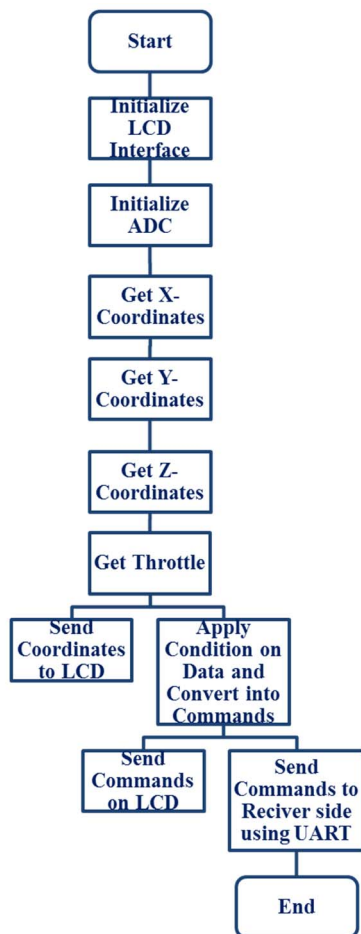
Start

Initialize LCD Interface

Initialize ADC

Get X-Coordinates

Get Y-Coordinates

Get Z-Coordinates

Get Throttle

Send Coordinates to LCD

Apply Condition on Data and Convert into Commands

Send Commands on LCD

Send Commands to Reciver side using UART

End